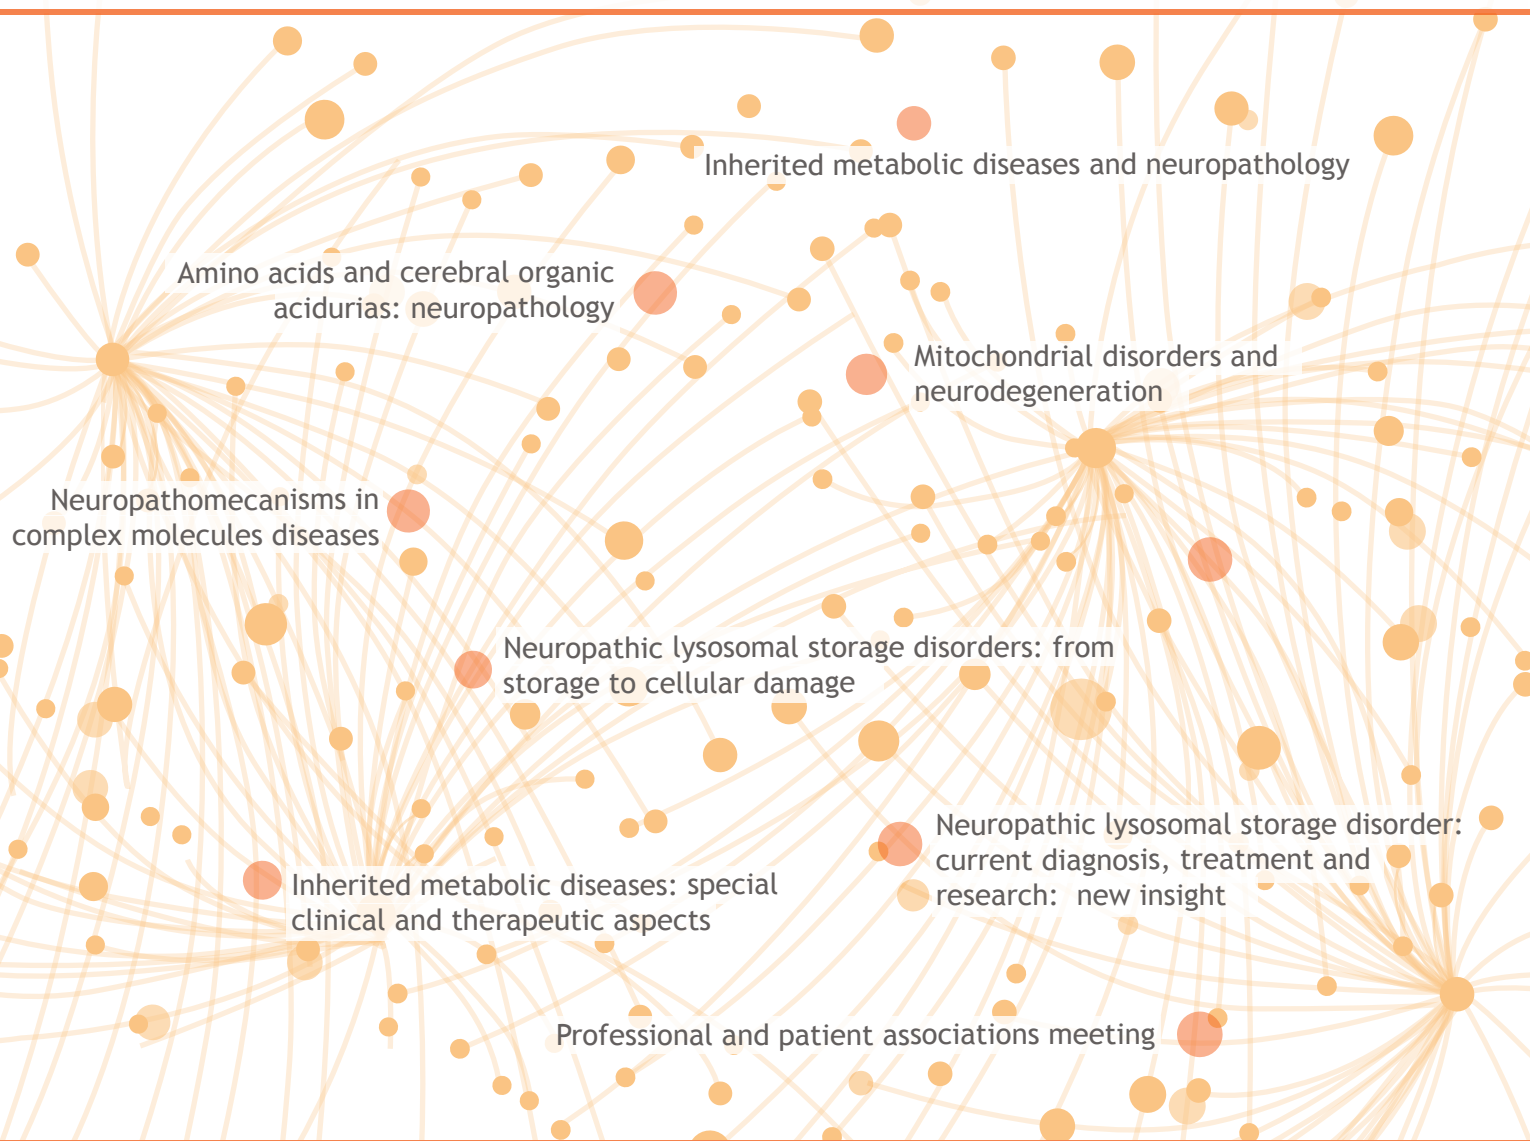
Inherited metabolic diseases and neuropathology

Amino acids and cerebral organic acidurias: neuropathology

Mitochondrial disorders and neurodegeneration

Neuropathomecanisms in complex molecules diseases

Neuropathic lysosomal storage disorders: from storage to cellular damage

Neuropathic lysosomal storage disorder: current diagnosis, treatment and research: new insight

Inherited metabolic diseases: special clinical and therapeutic aspects

Professional and patient associations meeting